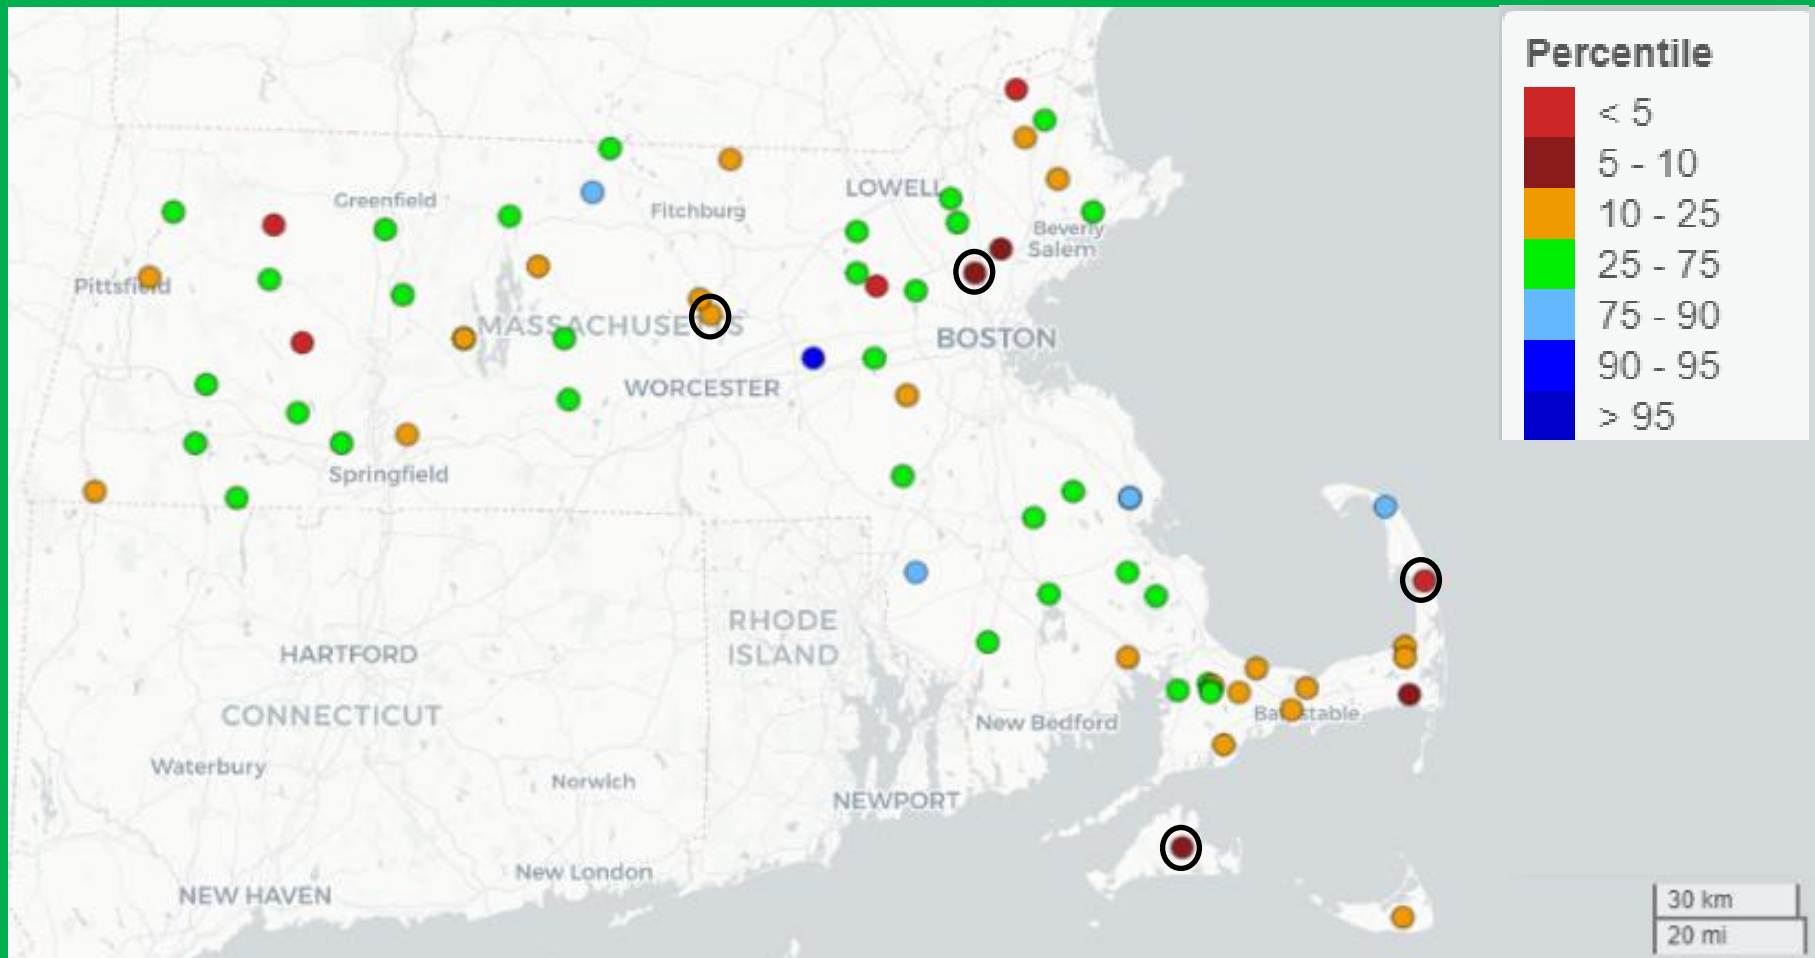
Percentile
< 5
5 - 10
10 - 25
25 - 75
75 - 90
90 - 95
> 95

Greenfield
Fitchburg
LOWELL
Beverly
Salem
Pittsfield
MASSACHUSETTS
BOSTON
WORCESTER
Springfield
RHODE ISLAND
HARTFORD
CONNECTICUT
Waterbury
Norwich
New Bedford
Barnstable
NEWPORT
New London
NEW HAVEN

30 km
20 mi